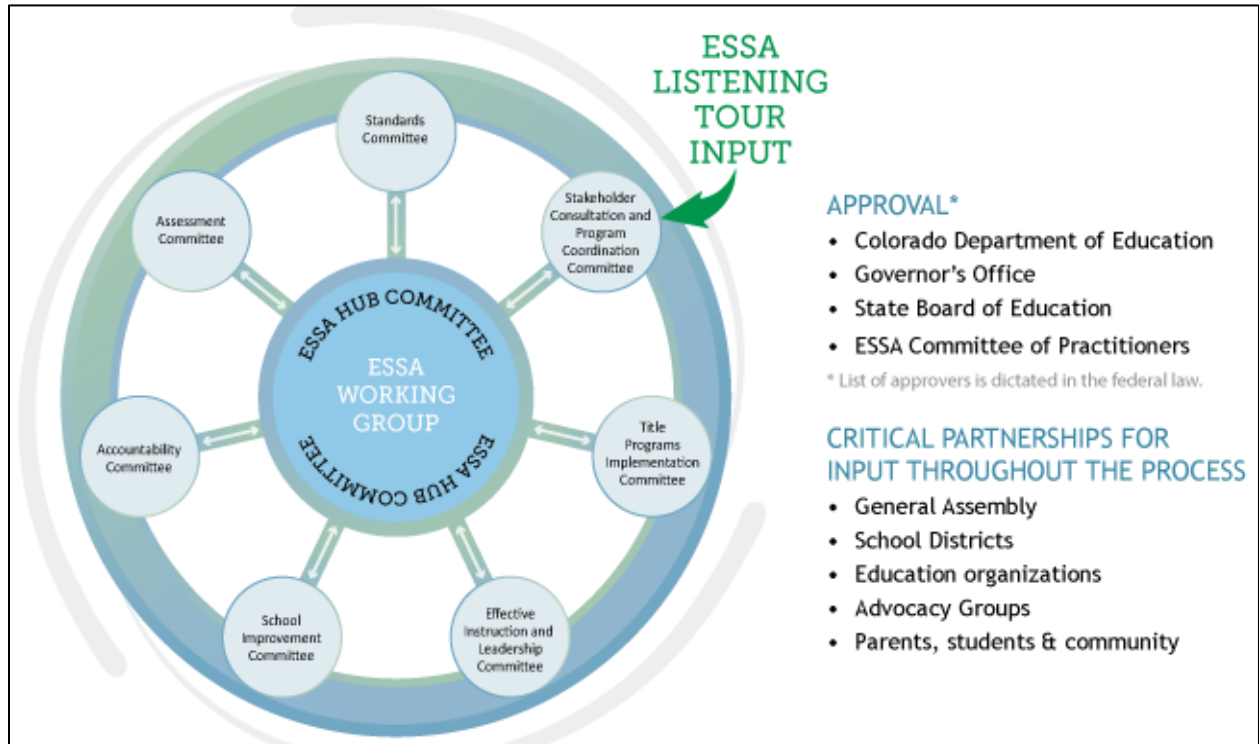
ESSA LISTENING TOUR INPUT

Standards Committee

Assessment Committee

Stakeholder Consultation and Program Coordination Committee

ESSA HUB COMMITTEE

ESSA WORKING GROUP

ESSA HUB COMMITTEE

Accountability Committee

Title Programs Implementation Committee

School Improvement Committee

Effective Instruction and Leadership Committee

APPROVAL*
• Colorado Department of Education
• Governor's Office
• State Board of Education
• ESSA Committee of Practitioners
* List of approvers is dictated in the federal law.

CRITICAL PARTNERSHIPS FOR INPUT THROUGHOUT THE PROCESS
• General Assembly
• School Districts
• Education organizations
• Advocacy Groups
• Parents, students & community